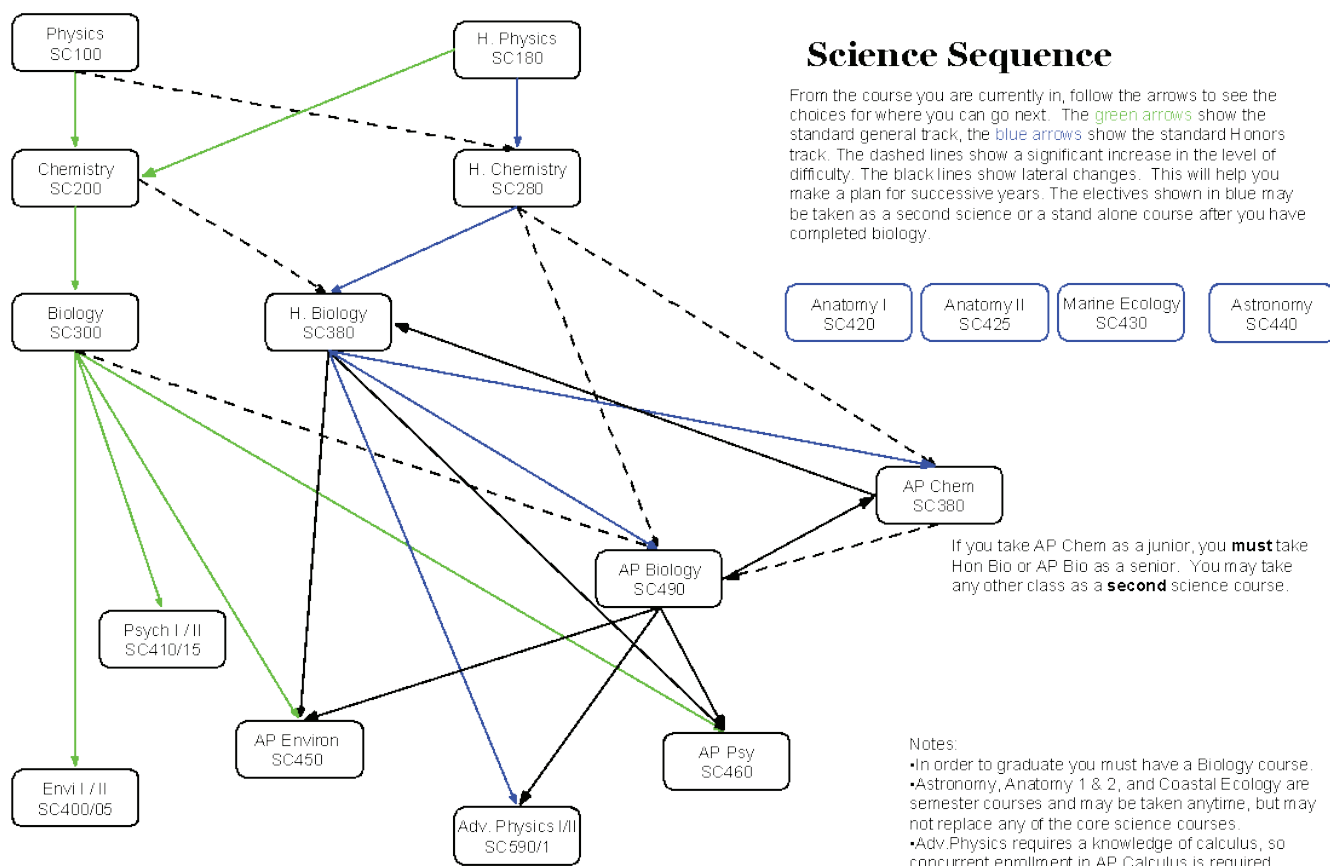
Science Sequence

From the course you are currently in, follow the arrows to see the choices for where you can go next. The green arrows show the standard general track, the blue arrows show the standard Honors track. The dashed lines show a significant increase in the level of difficulty. The black lines show lateral changes. This will help you make a plan for successive years. The electives shown in blue may be taken as a second science or a stand alone course after you have completed biology.

Physics
SC100

H. Physics
SC180

Chemistry
SC200

H. Chemistry
SC280

Biology
SC300

H. Biology
SC380

Anatomy I
SC420

Anatomy II
SC425

Marine Ecology
SC430

Astronomy
SC440

AP Chem
SC380

AP Biology
SC490

If you take AP Chem as a junior, you **must** take Hon Bio or AP Bio as a senior. You may take any other class as a **second** science course.

Psych I / II
SC410/15

AP Environ
SC450

AP Psy
SC460

Envi I / II
SC400/05

Adv. Physics I/II
SC590/1

Notes:
•In order to graduate you must have a Biology course.
•Astronomy, Anatomy 1 & 2, and Coastal Ecology are semester courses and may be taken anytime, but may not replace any of the core science courses.
•Adv.Physics requires a knowledge of calculus, so concurrent enrollment in AP Calculus is required.